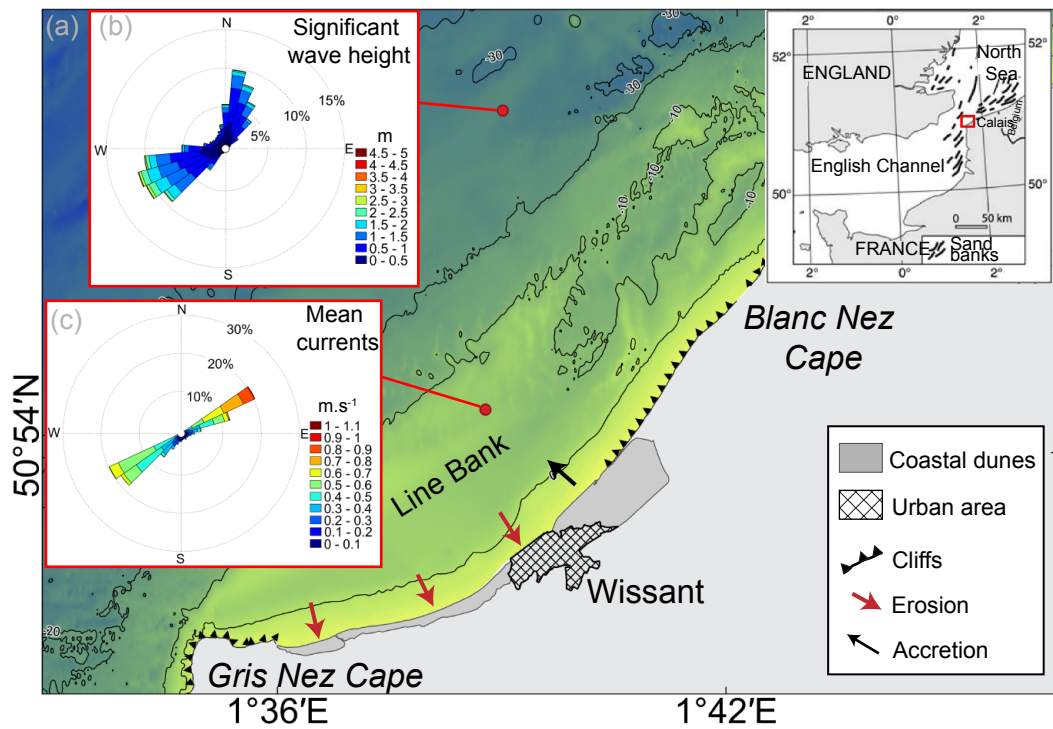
(a)

(b)
Significant wave height
N
W
E
S
5%
10%
15%
m
4.5 - 5
4 - 4.5
3.5 - 4
3 - 3.5
2.5 - 3
2 - 2.5
1.5 - 2
1 - 1.5
0.5 - 1
0 - 0.5

(c)
Mean currents
N
W
E
S
10%
20%
30%
m.s$^{-1}$
1 - 1.1
0.9 - 1
0.8 - 0.9
0.7 - 0.8
0.6 - 0.7
0.5 - 0.6
0.4 - 0.5
0.3 - 0.4
0.2 - 0.3
0.1 - 0.2
0 - 0.1

-30
-30
-10
-10
-10
-10
-20

2°
0°
2°
52°
ENGLAND
North Sea
Calais
Belgium
English Channel
50°
50°
0
50 km
FRANCE
Sand banks
2°
0°
2°

Blanc Nez Cape
50°54′N
Line Bank
Wissant
Gris Nez Cape

Coastal dunes
Urban area
Cliffs
Erosion
Accretion

1°36′E
1°42′E